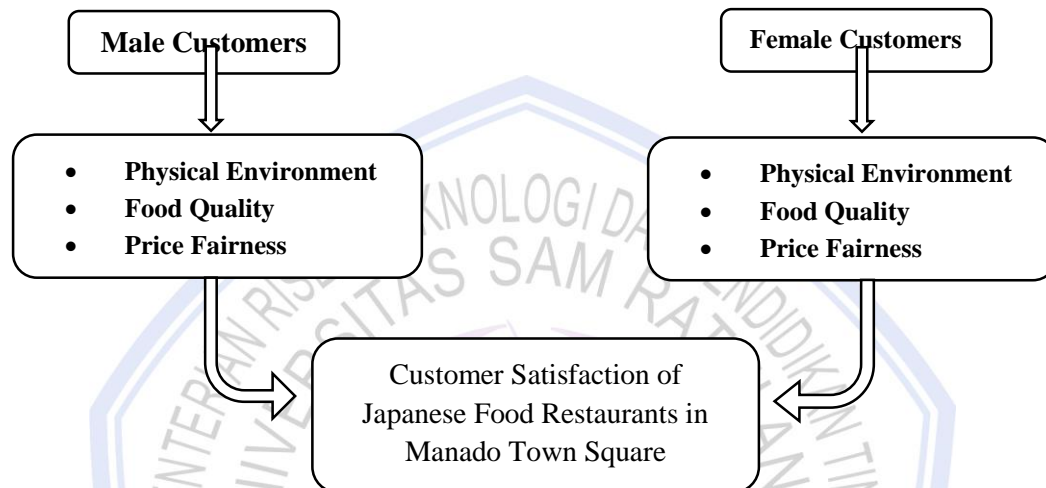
Male Customers

Female Customers

- Physical Environment
- Food Quality
- Price Fairness

- Physical Environment
- Food Quality
- Price Fairness

Customer Satisfaction of Japanese Food Restaurants in Manado Town Square

KEMENTERIAN RISET, TEKNOLOGI DAN PENDIDIKAN TINGGI
UNIVERSITAS SAM RATULANGI